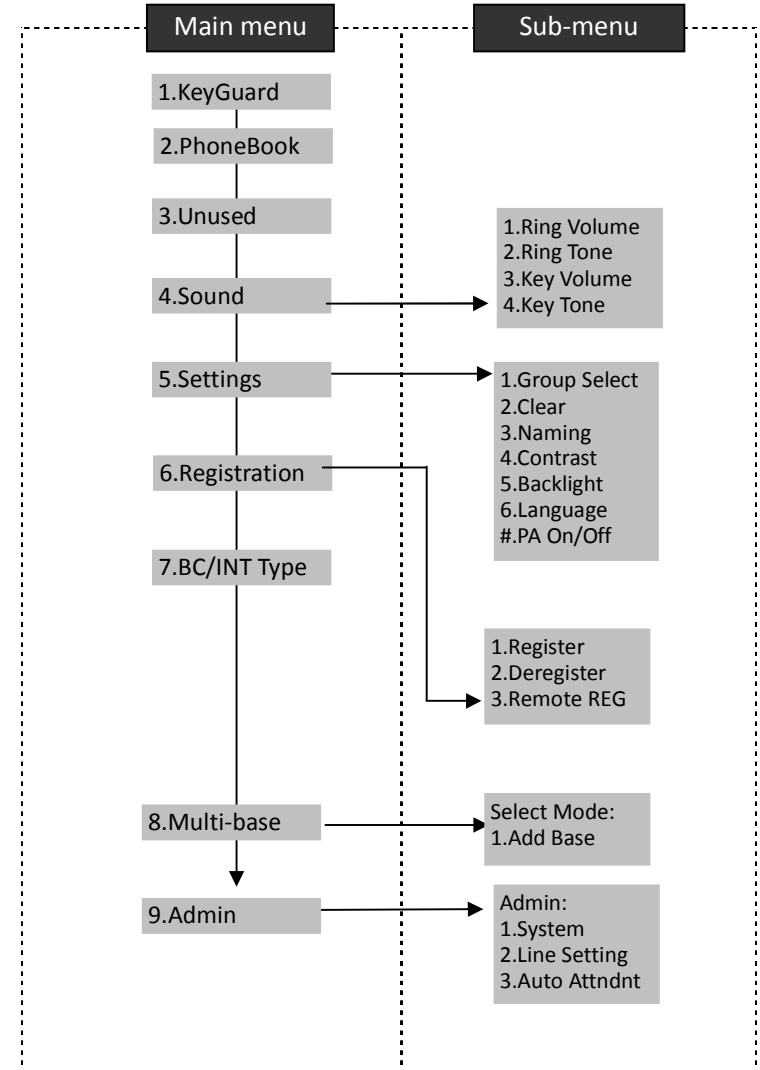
Main menu

Sub-menu

1.KeyGuard

2.PhoneBook

3.Unused

4.Sound

1.Ring Volume
2.Ring Tone
3.Key Volume
4.Key Tone

5.Settings

1.Group Select
2.Clear
3.Naming
4.Contrast
5.Backlight
6.Language
#.PA On/Off

6.Registration

1.Register
2.Deregister
3.Remote REG

7.BC/INT Type

8.Multi-base

Select Mode:
1.Add Base

9.Admin

Admin:
1.System
2.Line Setting
3.Auto Attndnt